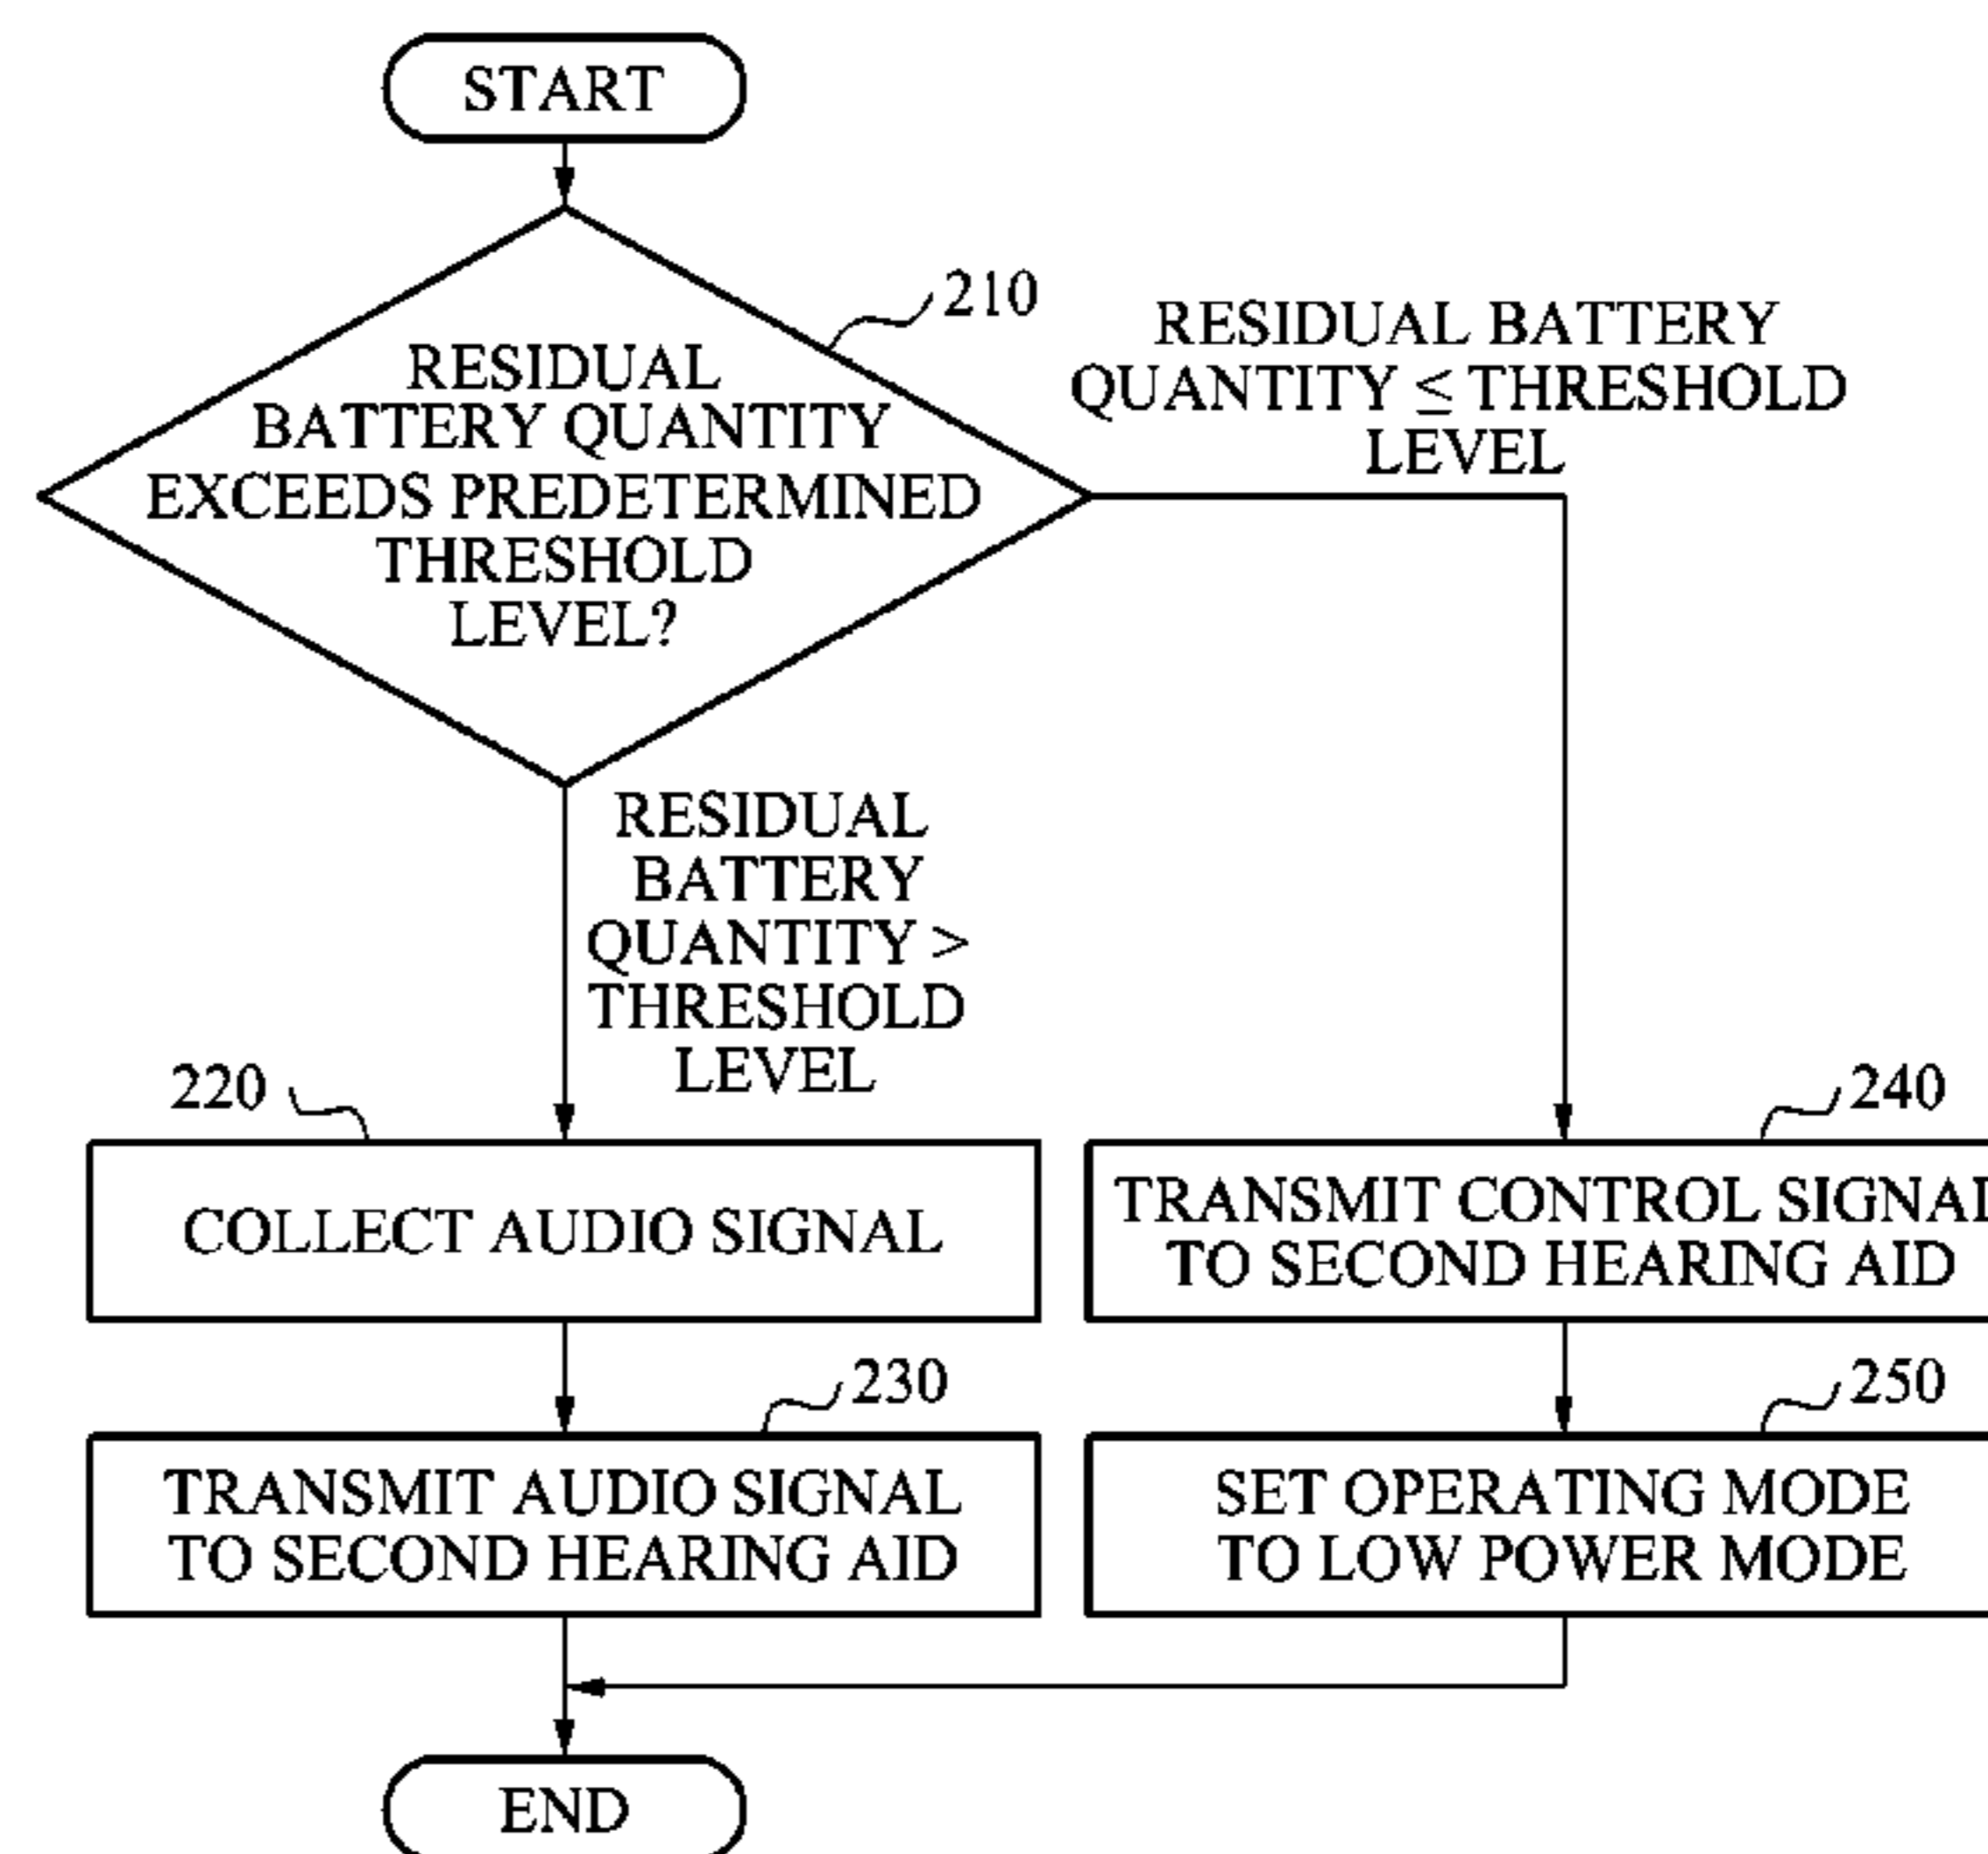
START

RESIDUAL BATTERY QUANTITY EXCEEDS PREDETERMINED THRESHOLD LEVEL?

210

RESIDUAL BATTERY QUANTITY $\leq$ THRESHOLD LEVEL

RESIDUAL BATTERY QUANTITY > THRESHOLD LEVEL

220

COLLECT AUDIO SIGNAL

240

TRANSMIT CONTROL SIGNAL TO SECOND HEARING AID

230

TRANSMIT AUDIO SIGNAL TO SECOND HEARING AID

250

SET OPERATING MODE TO LOW POWER MODE

END